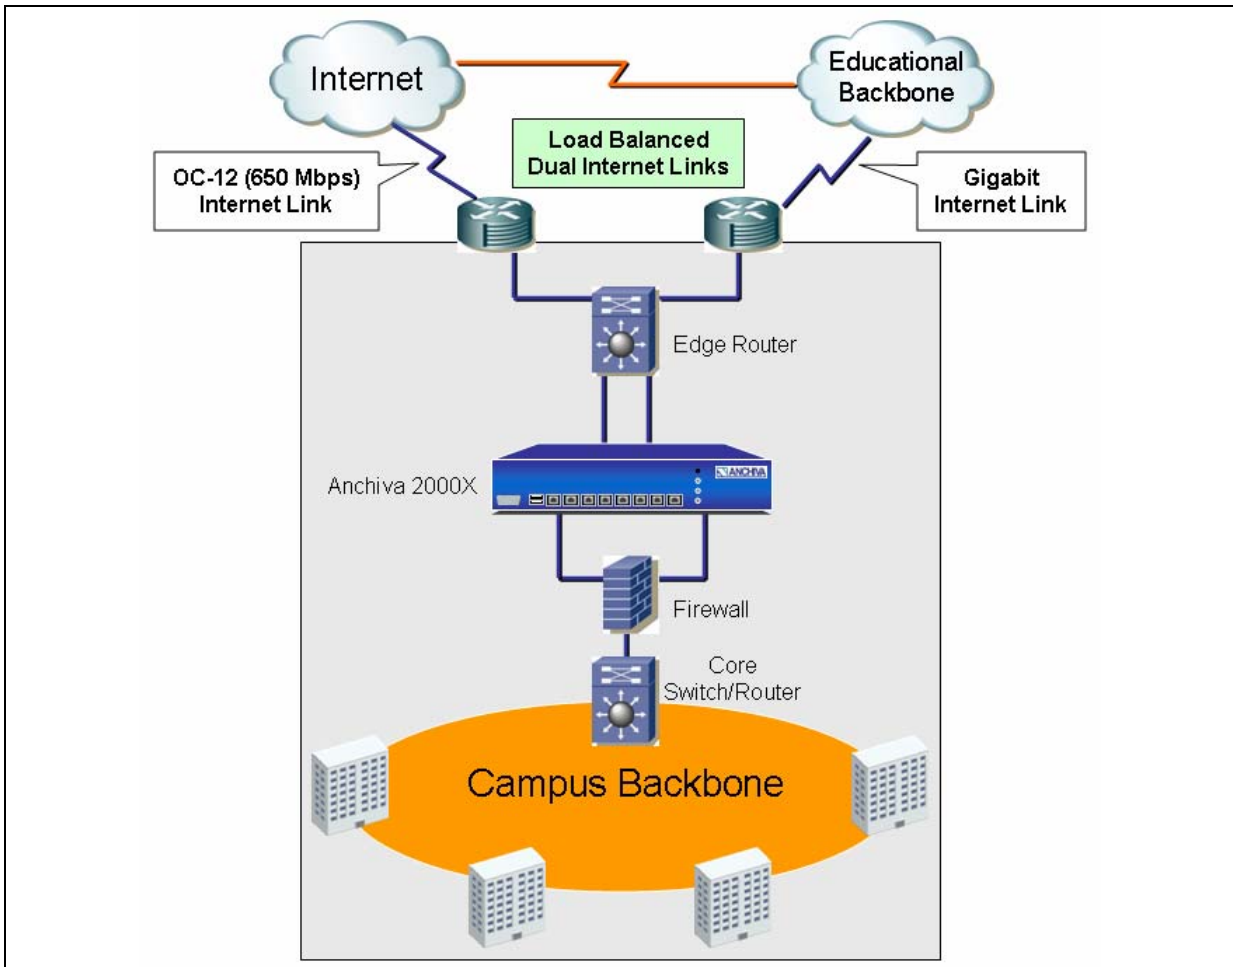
Internet

Educational Backbone

Load Balanced Dual Internet Links

OC-12 (650 Mbps) Internet Link

Gigabit Internet Link

Edge Router

Anchiva 2000X

ANCHIVA

Firewall

Core Switch/Router

Campus Backbone